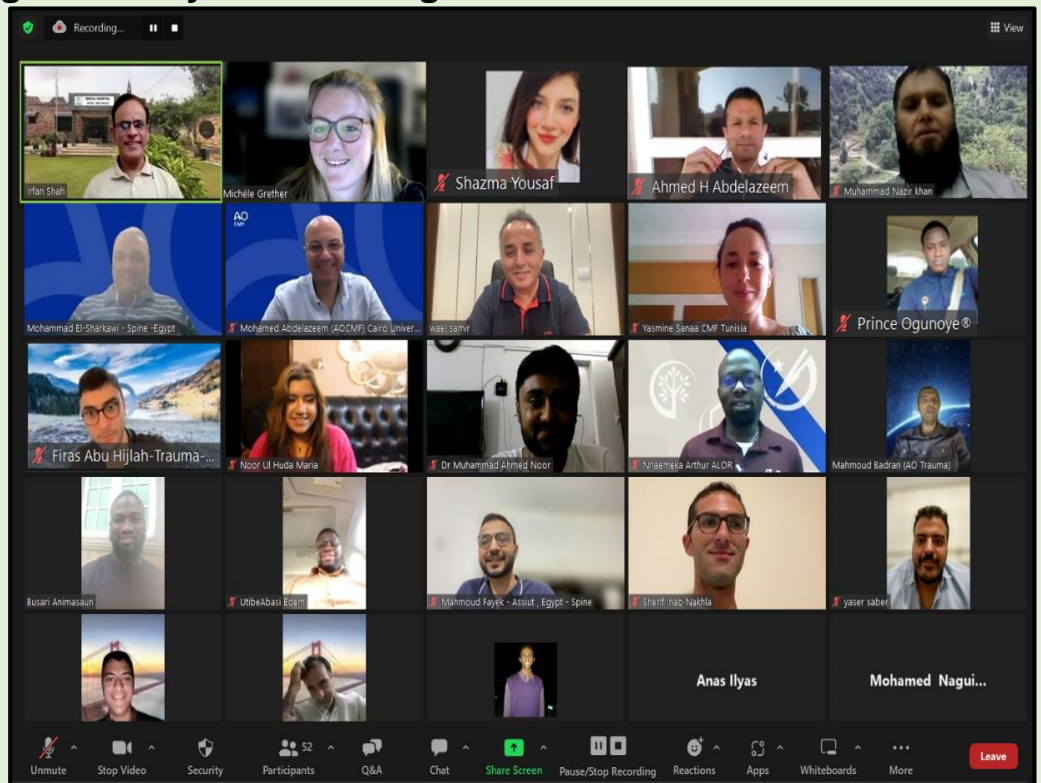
Recording...

View

Irfan Shah

Michèle Grether

Shazma Yousaf

Ahmed H Abdelazeem

Muhammad Nazir khan

AO CMF

Mohammad El-Sharkawi - Spine -Egypt

Mohamed Abdelazeem (AOCMF) Cairo Univer...

wael samir

Yasmine Sanaa CMF Tunisia

Prince Ogunoye®

Firas Abu Hijlah-Trauma-...

Noor Ul Huda Maria

Dr Muhammad Ahmed Noor

Nnaemeka Arthur ALOR

Mahmoud Badran (AO Trauma)

Busari Animasaun

UtibeAbasi Edem

Mahmoud Fayek - Assiut , Egypt - Spine

Sherif Ihab Nakhla

yaser saber

Anas Ilyas

Mohamed Nagui...

Unmute

Stop Video

Security

52

Participants

Q&A

Chat

Share Screen

Pause/Stop Recording

Reactions

Apps

Whiteboards

More

Leave